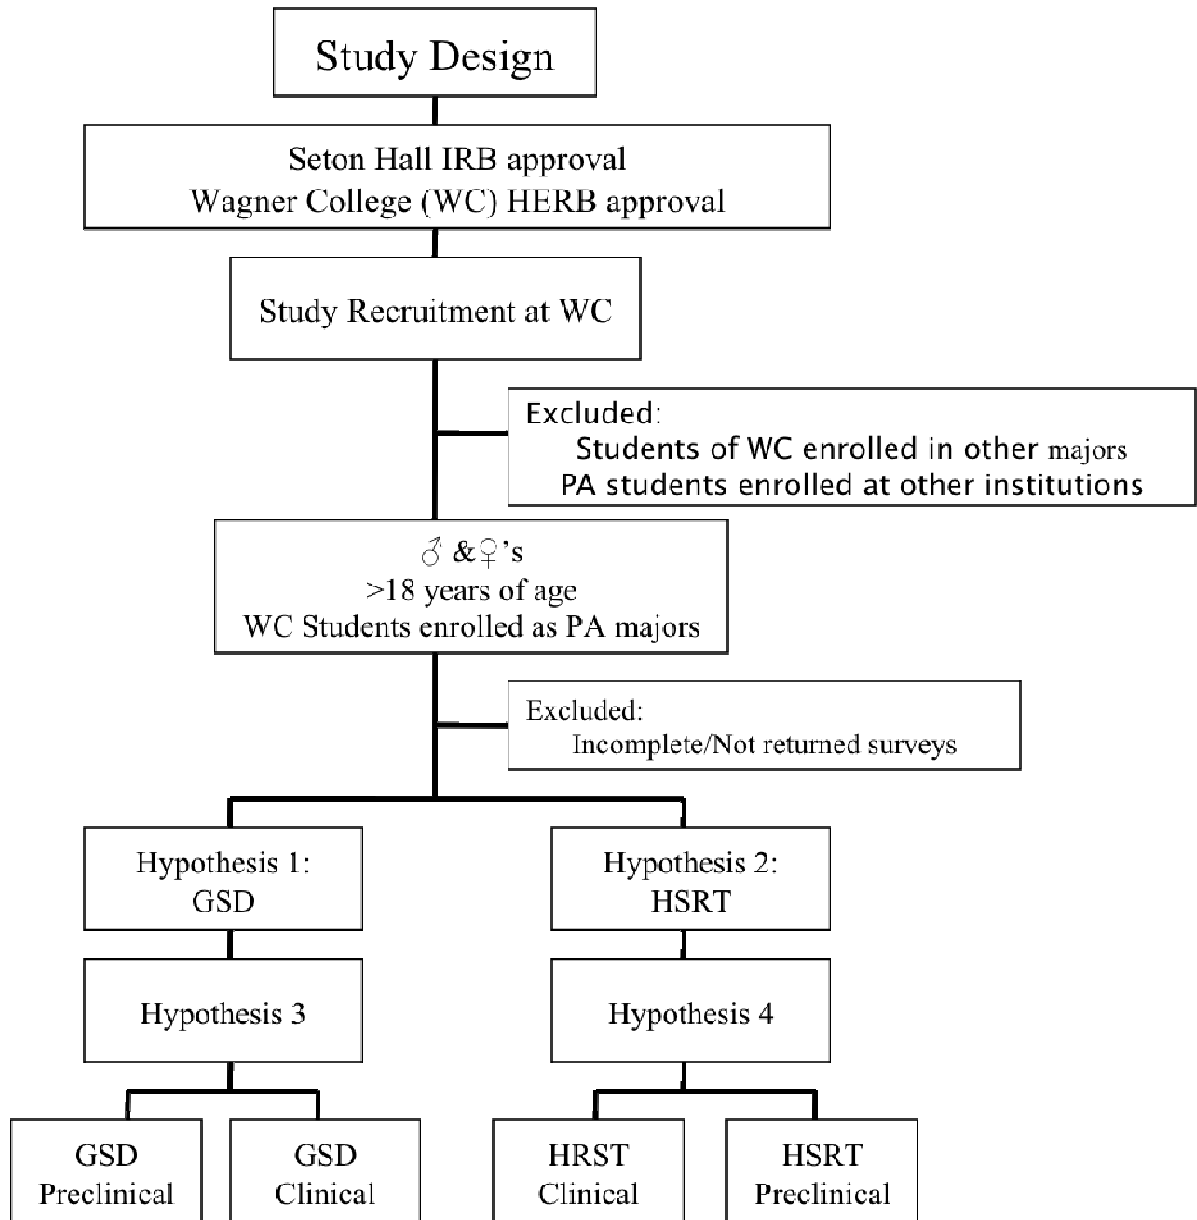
Study Design

Seton Hall IRB approval
Wagner College (WC) HERB approval

Study Recruitment at WC

Excluded:
Students of WC enrolled in other majors
PA students enrolled at other institutions

♂ &♀'s
>18 years of age
WC Students enrolled as PA majors

Excluded:
Incomplete/Not returned surveys

Hypothesis 1:
GSD

Hypothesis 2:
HSRT

Hypothesis 3

Hypothesis 4

GSD
Preclinical

GSD
Clinical

HRST
Clinical

HSRT
Preclinical